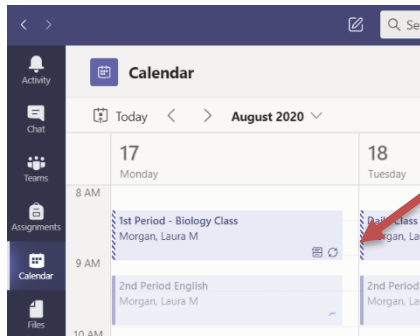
Se

Activity

Chat

Teams

Assignments

Calendar

Files

Calendar

Today August 2020

17
Monday

18
Tuesday

8 AM

1st Period - Biology Class
Morgan, Laura M

Daily Class
Morgan, La

9 AM

2nd Period English
Morgan, Laura M

2nd Peri
Morgan, La

10 AM